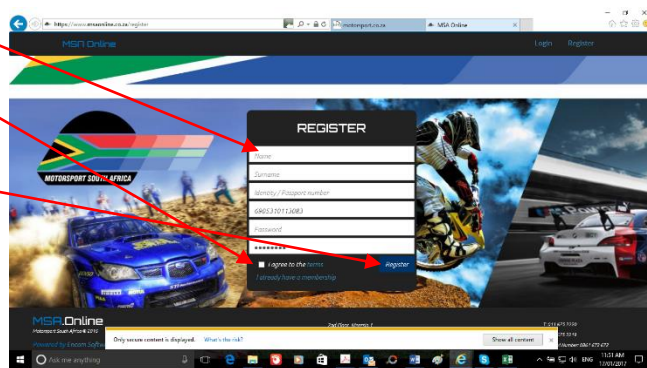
https://www.msaonline.co.za/register
motorsport.co.za
MSA Online
MSA Online
Login
Register
MOTORSPORT SOUTH AFRICA
REGISTER
Name
Surname
Identity / Passport number
6905310113083
Password
••••••••
I agree to the terms
Register
I already have a membership
MSA.Online
Motorsport South Africa© 2016
Powered by
2nd Floor, Sinenjo 1
T: 011 675 7010
Only secure content is displayed. What's the risk?
Show all content
Ask me anything
ENG
11:31 AM
17/01/2017